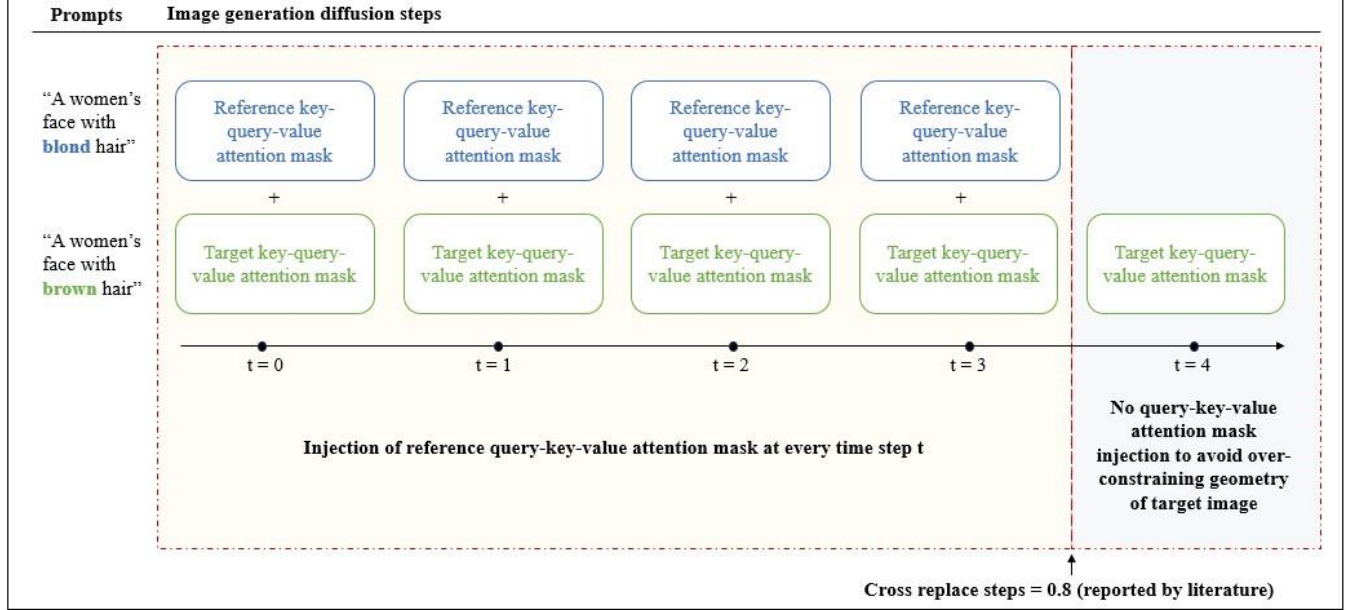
Prompts

Image generation diffusion steps

"A women's face with blond hair"

"A women's face with brown hair"

Reference key-query-value attention mask

Reference key-query-value attention mask

Reference key-query-value attention mask

Reference key-query-value attention mask

+

+

+

+

Target key-query-value attention mask

Target key-query-value attention mask

Target key-query-value attention mask

Target key-query-value attention mask

Target key-query-value attention mask

t = 0

t = 1

t = 2

t = 3

t = 4

Injection of reference query-key-value attention mask at every time step t

No query-key-value attention mask injection to avoid over-constraining geometry of target image

Cross replace steps = 0.8 (reported by literature)